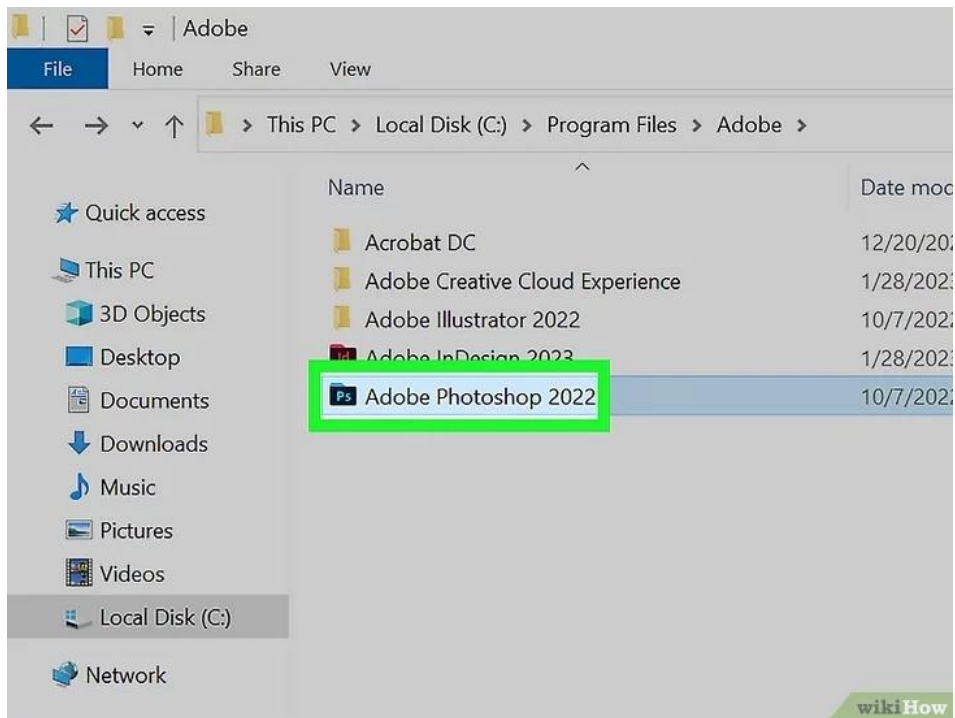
Adobe

File Home Share View

> This PC > Local Disk (C:) > Program Files > Adobe >

Name

Date moc

Quick access

This PC

3D Objects

Desktop

Documents

Downloads

Music

Pictures

Videos

Local Disk (C:)

Network

Acrobat DC 12/20/20

Adobe Creative Cloud Experience 1/28/2023

Adobe Illustrator 2022 10/7/2022

Id Adobe InDesign 2023 1/28/2023

Ps Adobe Photoshop 2022 10/7/2022

wikiHow